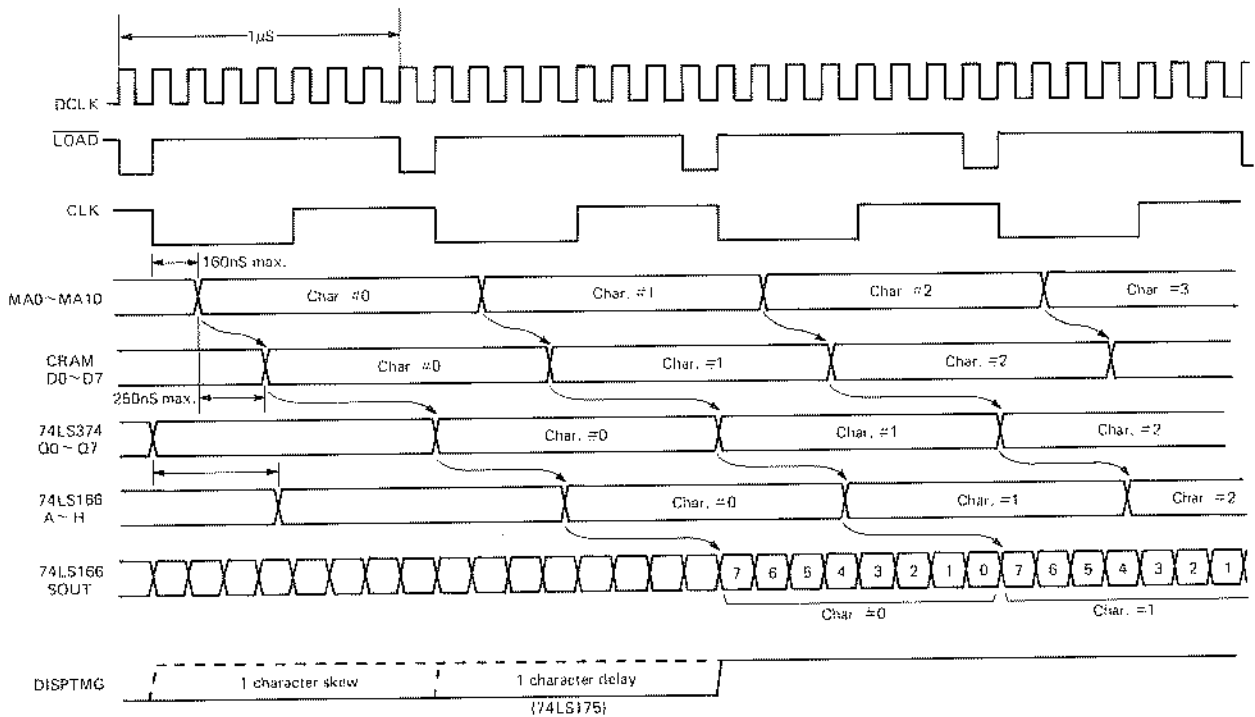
1μS

DCLK

$\overline{LOAD}$

CLK

160nS max.

MA0~MA10

Char. #0

Char. #1

Char. #2

Char. #3

CRAM D0~D7

Char. #0

Char. #1

Char. #2

250nS max.

74LS374 Q0~Q7

Char. #0

Char. #1

Char. #2

74LS166 A~H

Char. #0

Char. #1

Char. #2

74LS166 SOUT

7 6 5 4 3 2 1 0 7 6 5 4 3 2 1

Char. #0

Char. #1

DISPTMG

1 character skew

1 character delay (74LS175)